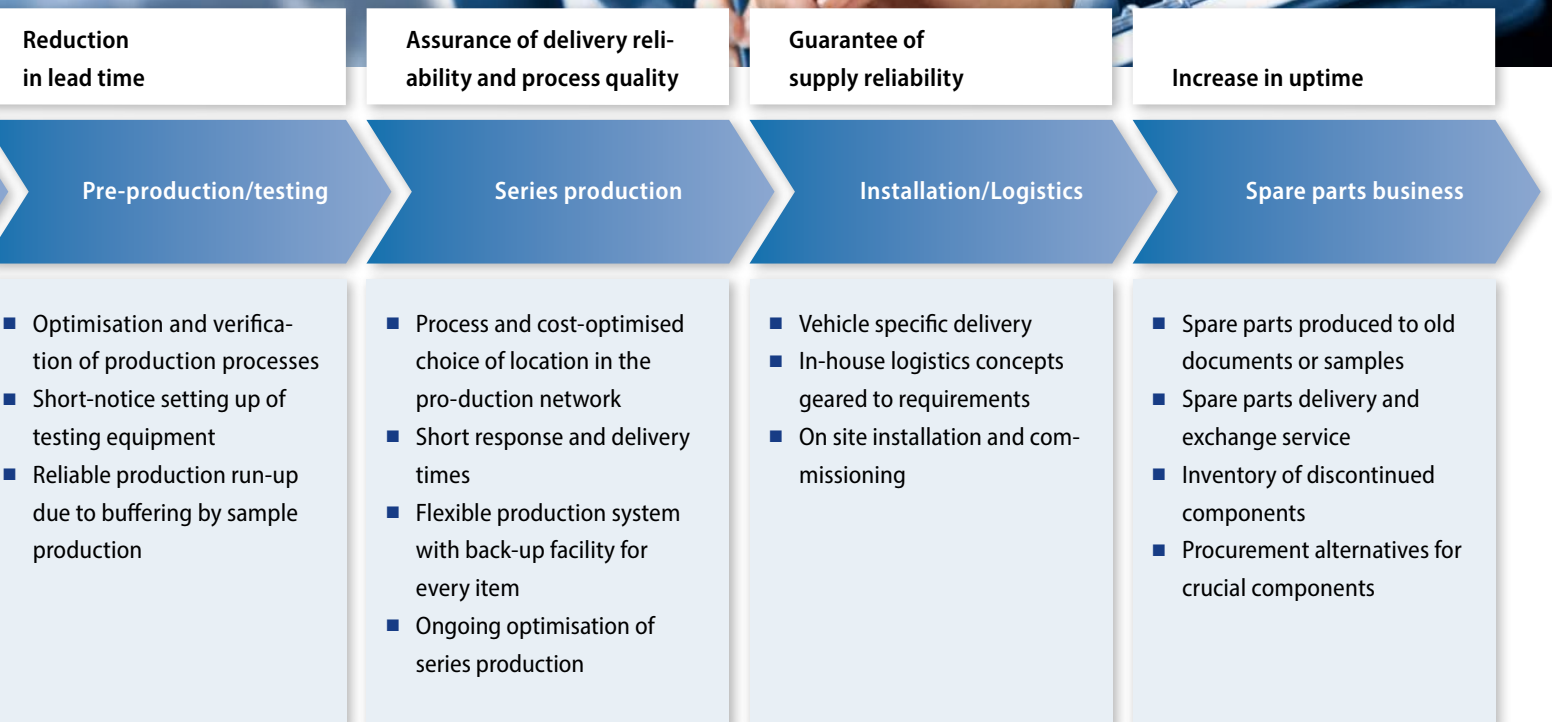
Reduction in lead time

Assurance of delivery reliability and process quality

Guarantee of supply reliability

Increase in uptime

Pre-production/testing

Series production

Installation/Logistics

Spare parts business

■ Optimisation and verification of production processes
■ Short-notice setting up of testing equipment
■ Reliable production run-up due to buffering by sample production

■ Process and cost-optimised choice of location in the pro-duction network
■ Short response and delivery times
■ Flexible production system with back-up facility for every item
■ Ongoing optimisation of series production

■ Vehicle specific delivery
■ In-house logistics concepts geared to requirements
■ On site installation and commissioning

■ Spare parts produced to old documents or samples
■ Spare parts delivery and exchange service
■ Inventory of discontinued components
■ Procurement alternatives for crucial components